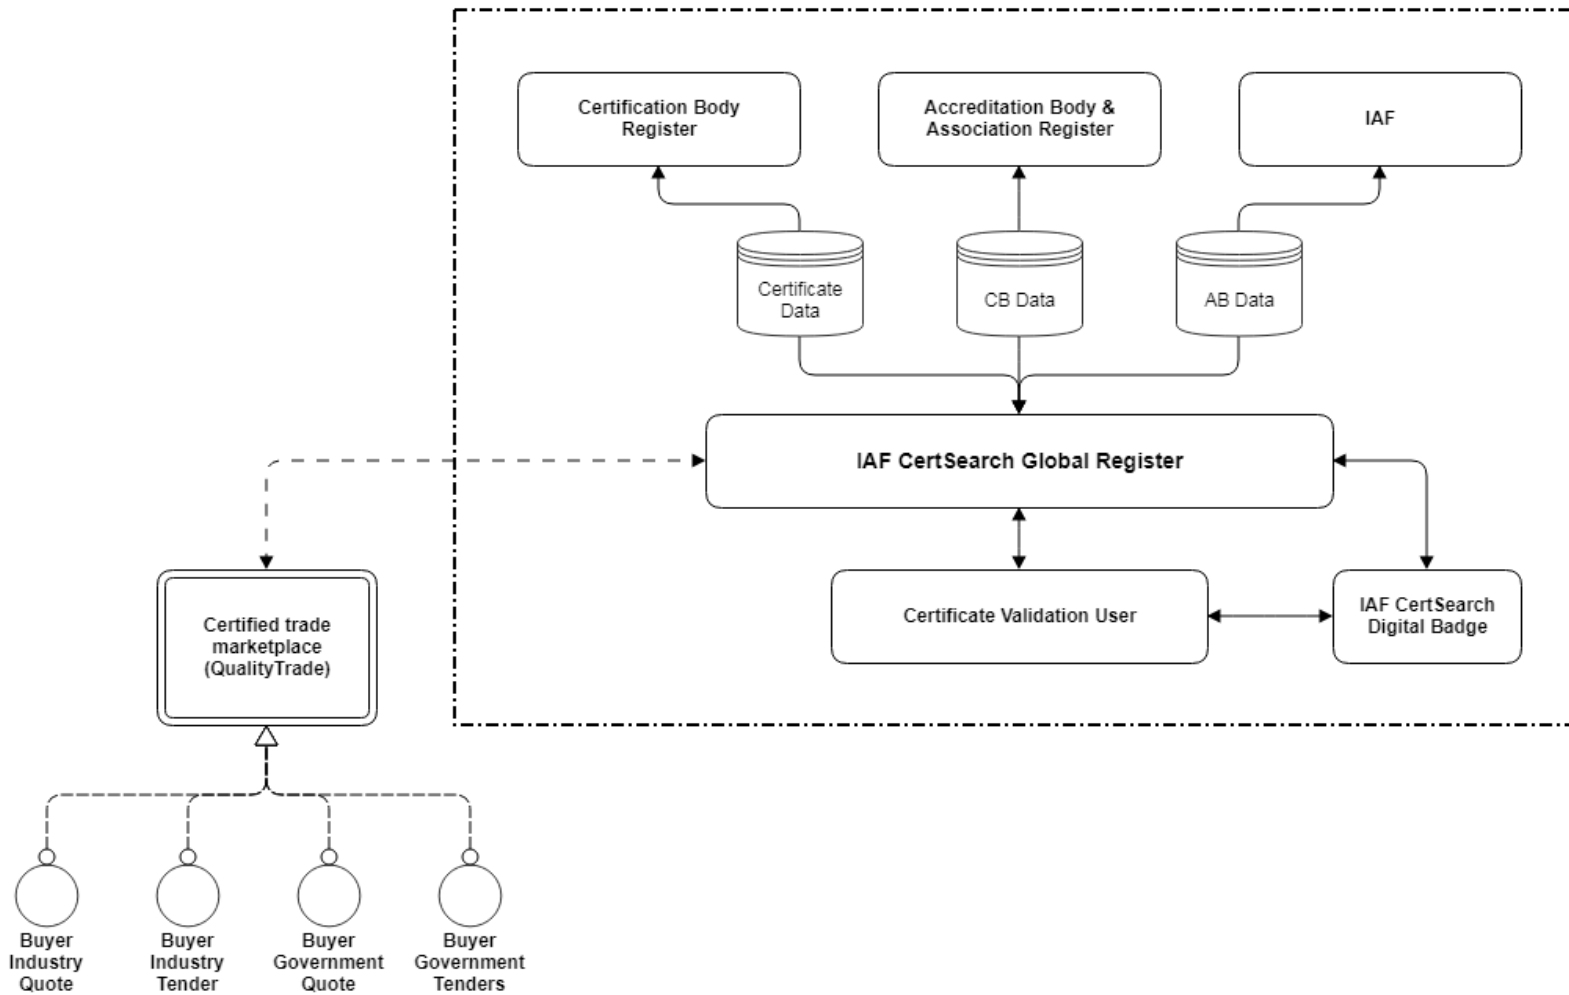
Certification Body Register

Accreditation Body & Association Register

IAF

Certificate Data

CB Data

AB Data

IAF CertSearch Global Register

Certified trade marketplace (QualityTrade)

Certificate Validation User

IAF CertSearch Digital Badge

Buyer Industry Quote

Buyer Industry Tender

Buyer Government Quote

Buyer Government Tenders